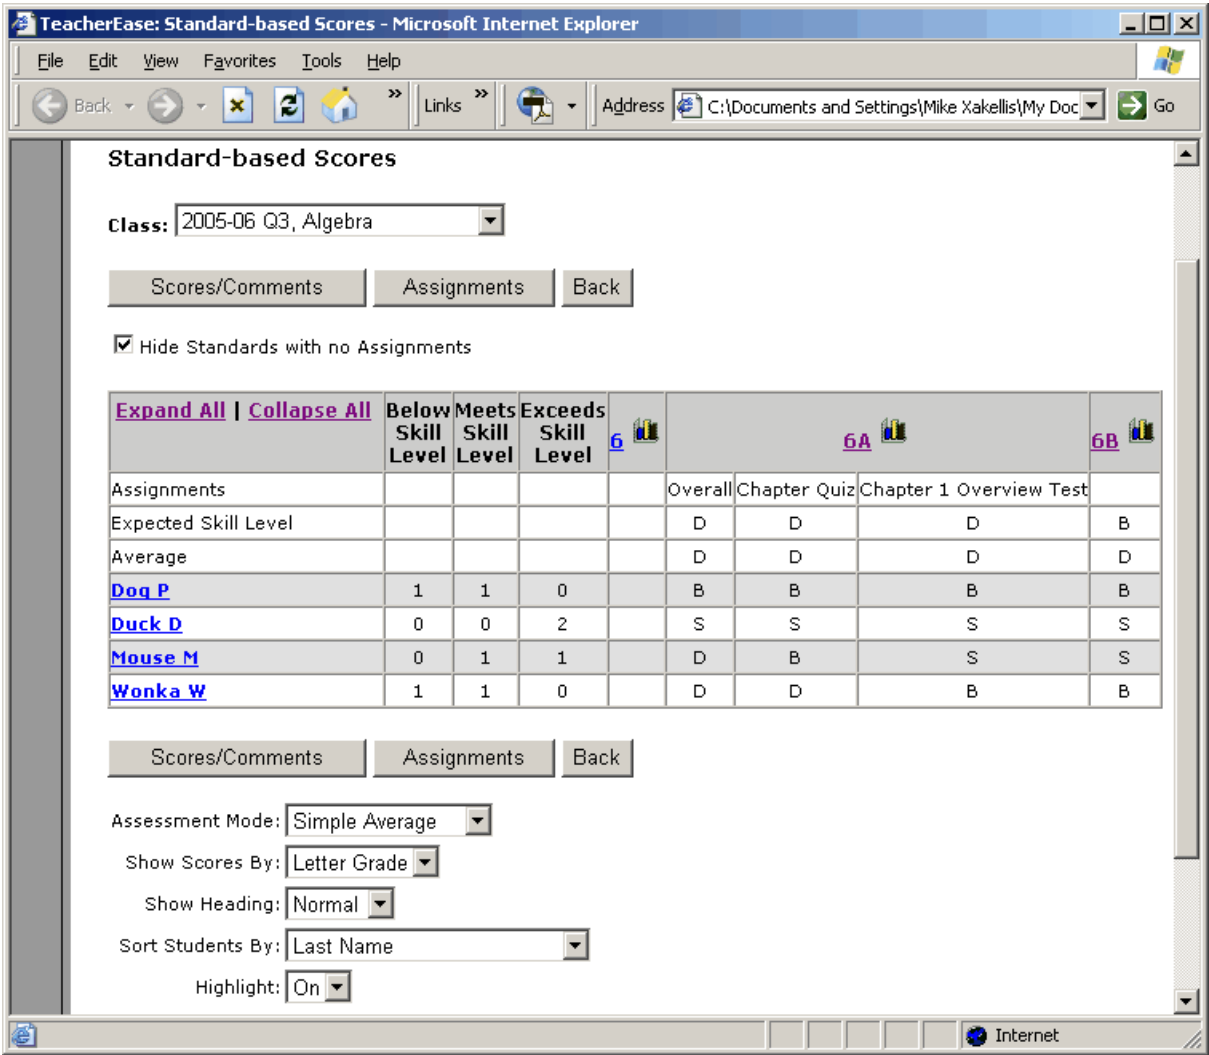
TeacherEase: Standard-based Scores - Microsoft Internet Explorer

File Edit View Favorites Tools Help

Back Links Address C:\Documents and Settings\Mike Xakellis\My Doc Go

Standard-based Scores

Class: 2005-06 Q3, Algebra

Scores/Comments Assignments Back

Hide Standards with no Assignments

| Expand All \| Collapse All | Below Skill Level | Meets Skill Level | Exceeds Skill Level | 6 | 6A | | | 6B |
|---|---|---|---|---|---|---|---|---|
| Assignments | | | | | Overall | Chapter Quiz | Chapter 1 Overview Test | |
| Expected Skill Level | | | | | D | D | D | B |
| Average | | | | | D | D | D | D |
| Dog P | 1 | 1 | 0 | | B | B | B | B |
| Duck D | 0 | 0 | 2 | | S | S | S | S |
| Mouse M | 0 | 1 | 1 | | D | B | S | S |
| Wonka W | 1 | 1 | 0 | | D | D | B | B |

Scores/Comments Assignments Back

Assessment Mode: Simple Average

Show Scores By: Letter Grade

Show Heading: Normal

Sort Students By: Last Name

Highlight: On

Internet